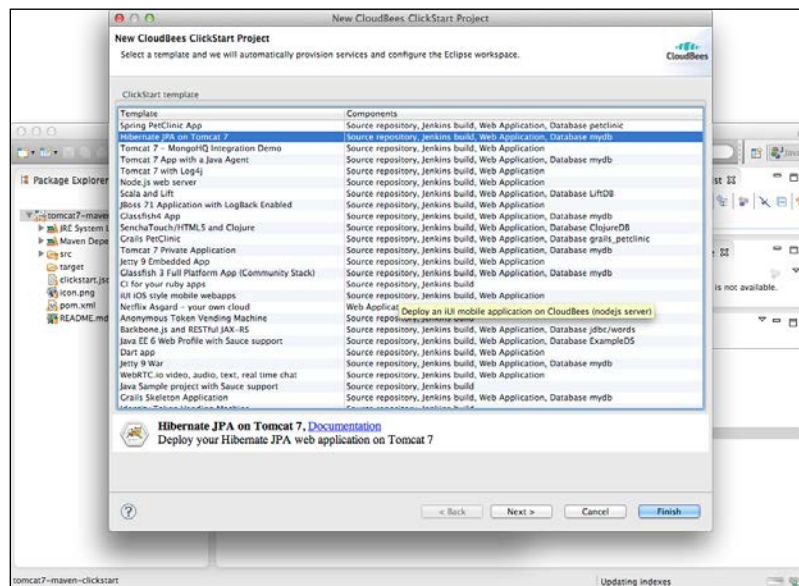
New CloudBees ClickStart Project

New CloudBees ClickStart Project
Select a template and we will automatically provision services and configure the Eclipse workspace.

CloudBees

ClickStart template

| Template | Components |
|---|---|
| Spring PetClinic App | Source repository, Jenkins build, Web Application, Database petclinic |
| Hibernate JPA on Tomcat 7 | Source repository, Jenkins build, Web Application, Database mydb |
| Tomcat 7 - MongoHQ Integration Demo | Source repository, Jenkins build, Web Application |
| Tomcat 7 App with a Java Agent | Source repository, Jenkins build, Web Application, Database mydb |
| Tomcat 7 with Log4j | Source repository, Jenkins build, Web Application |
| Node.js web server | Source repository, Jenkins build, Web Application |
| Scala and Lift | Source repository, Jenkins build, Web Application, Database LiftDB |
| JBoss 71 Application with LogBack Enabled | Source repository, Jenkins build, Web Application |
| Glassfish4 App | Source repository, Jenkins build, Web Application, Database mydb |
| SenchaTouch/HTML5 and Clojure | Source repository, Jenkins build, Web Application, Database ClojureDB |
| Grails PetClinic | Source repository, Jenkins build, Web Application, Database grails_petclinic |
| Tomcat 7 Private Application | Source repository, Jenkins build, Web Application, Database mydb |
| Jetty 9 Embedded App | Source repository, Jenkins build, Web Application |
| Glassfish 3 Full Platform App (Community Stack) | Source repository, Jenkins build, Web Application, Database mydb |
| CI for your ruby apps | Source repository, Jenkins build |
| iUI iOS style mobile webapps | Source repository, Jenkins build, Web Application |
| Netflix Asgard - your own cloud | Web Applicat |
| Anonymous Token Vending Machine | Source repo |
| Backbone.js and RESTful JAX-RS | Source repository, Jenkins build, Web Application, Database jdbc/words |
| Java EE 6 Web Profile with Sauce support | Source repository, Jenkins build, Web Application, Database ExampleDS |
| Dart app | Source repository, Jenkins build, Web Application |
| Jetty 9 War | Source repository, Jenkins build, Web Application, Database mydb |
| WebRTC.io video, audio, text, real time chat | Source repository, Jenkins build, Web Application |
| Java Sample project with Sauce support | Source repository, Jenkins build |
| Grails Skeleton Application | Source repository, Jenkins build, Web Application, Database mydb |

Deploy an iUI mobile applicaton on CloudBees (nodejs server)

Hibernate JPA on Tomcat 7, Documentation
Deploy your Hibernate JPA web application on Tomcat 7

?
< Back
Next >
Cancel
Finish

Package Explorer
tomcat7-maven
JRE System L
Maven Depe
src
target
clickstart.jsc
icon.png
pom.xml
README.md

is not available.

tomcat7-maven-clickstart
Updating indexes